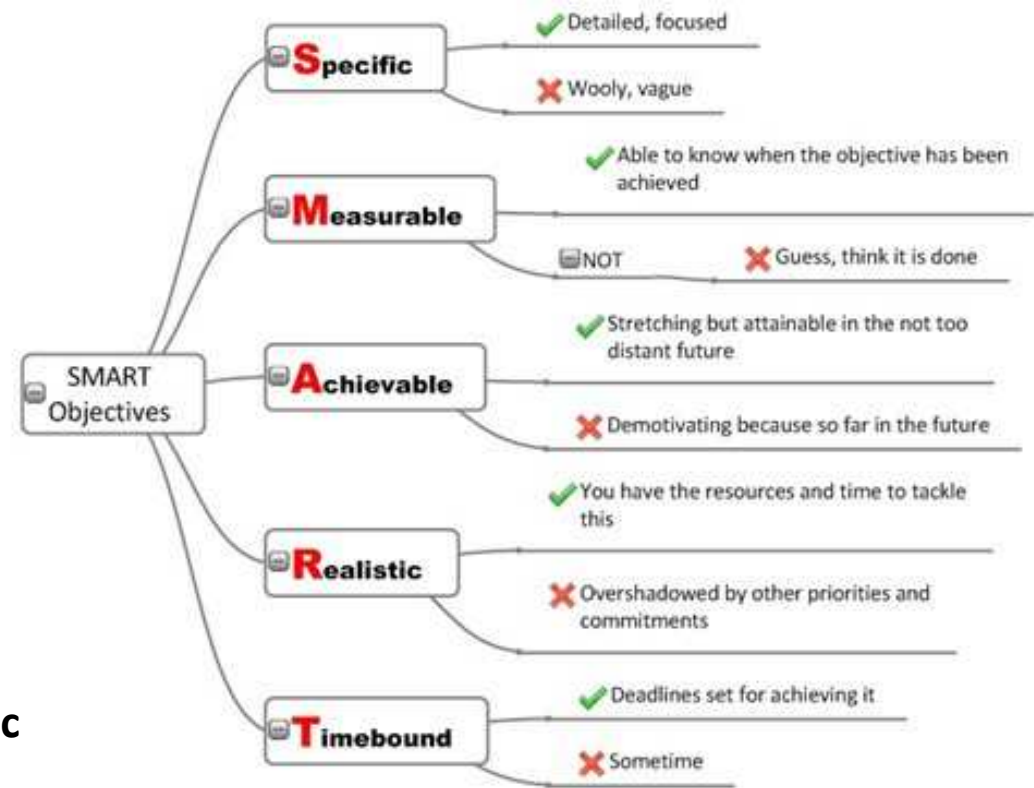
SMART Objectives

Specific
Detailed, focused
Wooly, vague

Measurable
Able to know when the objective has been achieved
NOT
Guess, think it is done

Achievable
Stretching but attainable in the not too distant future
Demotivating because so far in the future

Realistic
You have the resources and time to tackle this
Overshadowed by other priorities and commitments

Timebound
Deadlines set for achieving it
Sometime

c